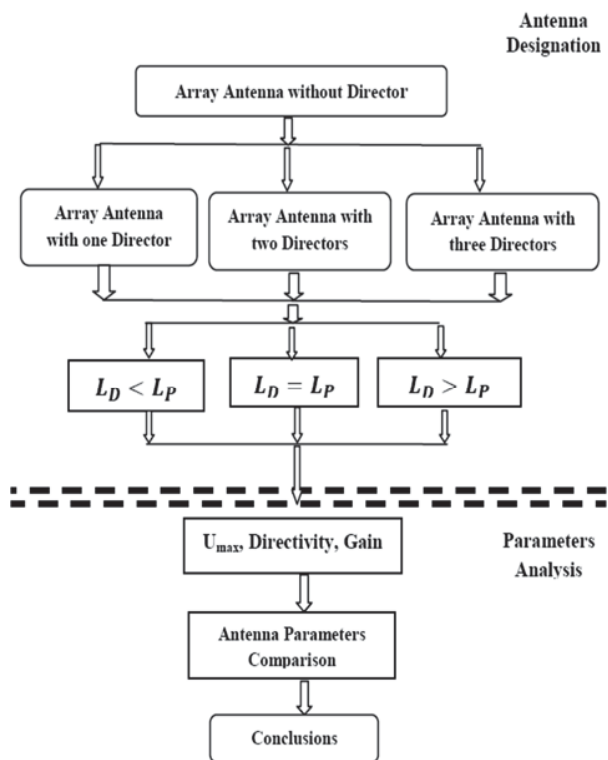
Antenna Designation

Array Antenna without Director

Array Antenna with one Director

Array Antenna with two Directors

Array Antenna with three Directors

$L_D < L_P$

$L_D = L_P$

$L_D > L_P$

U$_{max}$, Directivity, Gain

Parameters Analysis

Antenna Parameters Comparison

Conclusions